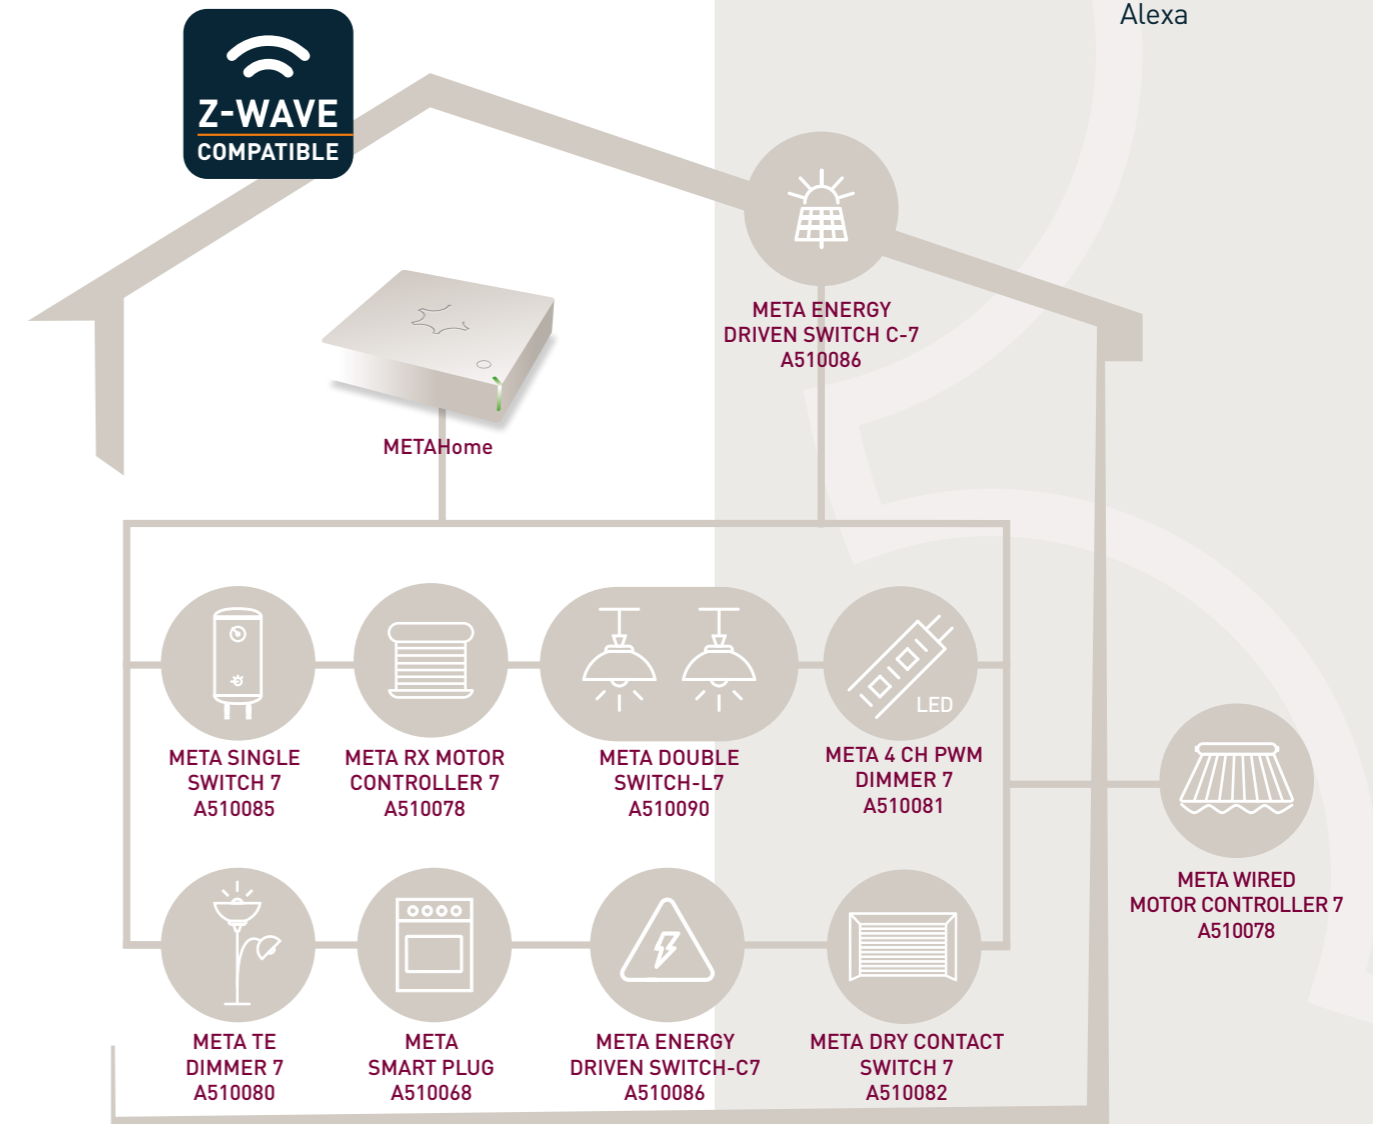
Alexa

Z-WAVE
COMPATIBLE

META ENERGY DRIVEN SWITCH C-7 A510086

METAHome

LED

META SINGLE SWITCH 7 A510085

META RX MOTOR CONTROLLER 7 A510078

META DOUBLE SWITCH-L7 A510090

META 4 CH PWM DIMMER 7 A510081

META WIRED MOTOR CONTROLLER 7 A510078

META TE DIMMER 7 A510080

META SMART PLUG A510068

META ENERGY DRIVEN SWITCH-C7 A510086

META DRY CONTACT SWITCH 7 A510082